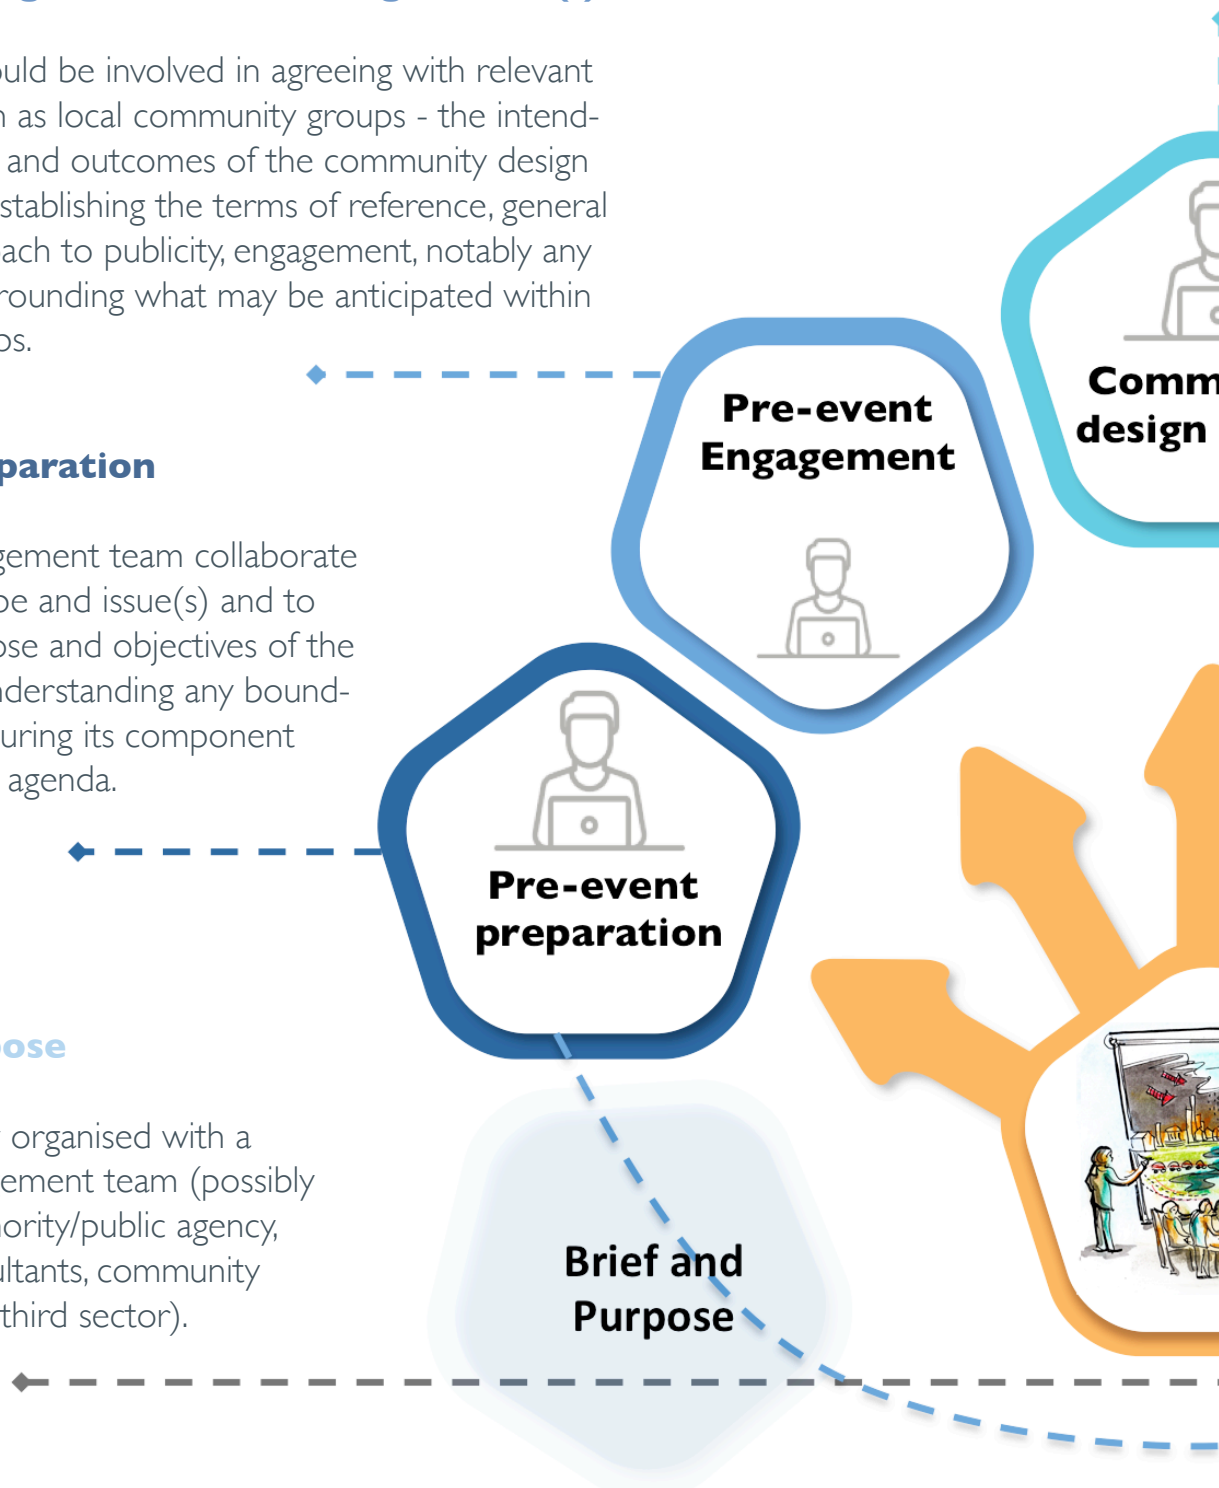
uld be involved in agreeing with relevant
as local community groups - the intended
and outcomes of the community design
stablishing the terms of reference, general
ach to publicity, engagement, notably any
rounding what may be anticipated within
os.

paration

gement team collaborate
be and issue(s) and to
ose and objectives of the
derstanding any bound-
uring its component
agenda.

ose

organised with a
ement team (possibly
ority/public agency,
ltants, community
third sector).

Pre-event Engagement

Comm
design

Pre-event preparation

Brief and Purpose